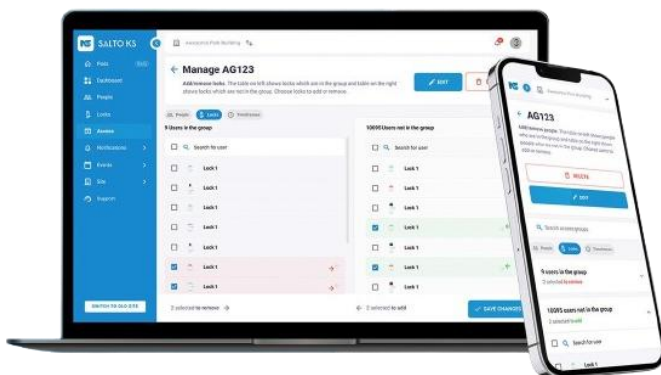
SALTO KS

Feed
Dashboard
People
Locks
Access
Notifications
Events
Site
Support

SWITCH TO OLD SITE

Manage AG123

Add/remove locks. The table on left shows locks which are in the group and table on the right shows locks which are not in the group. Choose locks to add or remove.

EDIT

People Locks Timeframes

9 Users in the group

Search for user

Lock 1
Lock 1
Lock 1
Lock 1
Lock 1
Lock 1
Lock 1

2 selected to remove

10095 Users not in the group

Search for user

Lock 1
Lock 1
Lock 1
Lock 1
Lock 1
Lock 1
Lock 1

2 selected to add

SAVE CHANGES

AG123

Add/remove people. The table on left shows people who are in the group and table on the right shows people who are not in the group. Choose users to add or remove.

DELETE

EDIT

Search access groups

People Locks Timeframes

9 users in the group
2 selected to remove

10095 users not in the group
2 selected to add

Search for user

Lock 1